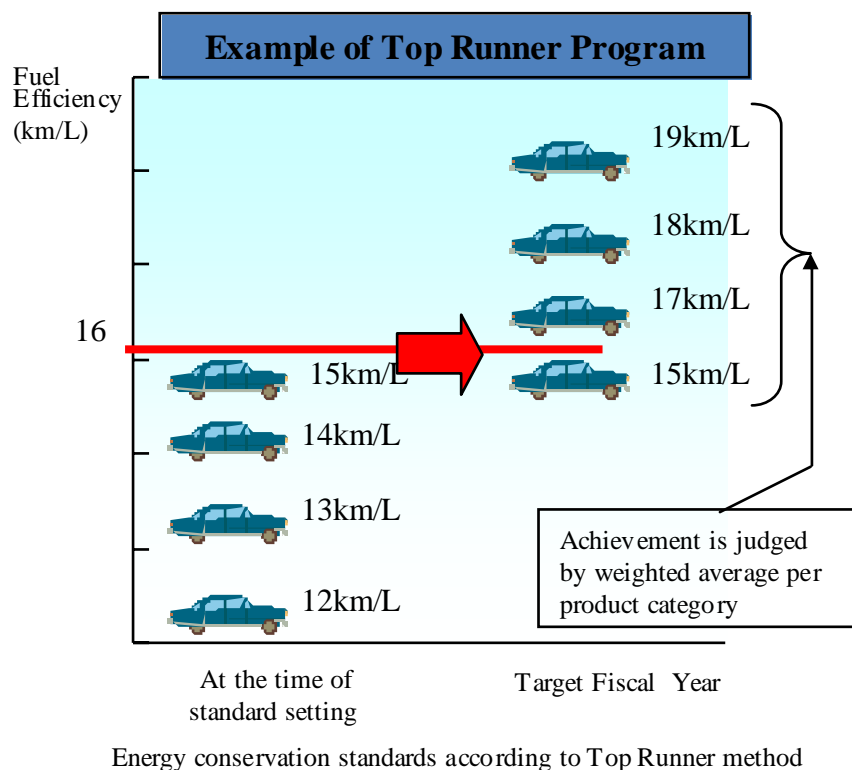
Example of Top Runner Program

Fuel Efficiency (km/L)

16

15km/L

14km/L

13km/L

12km/L

19km/L

18km/L

17km/L

15km/L

Achievement is judged by weighted average per product category

At the time of standard setting

Target Fiscal Year

Energy conservation standards according to Top Runner method